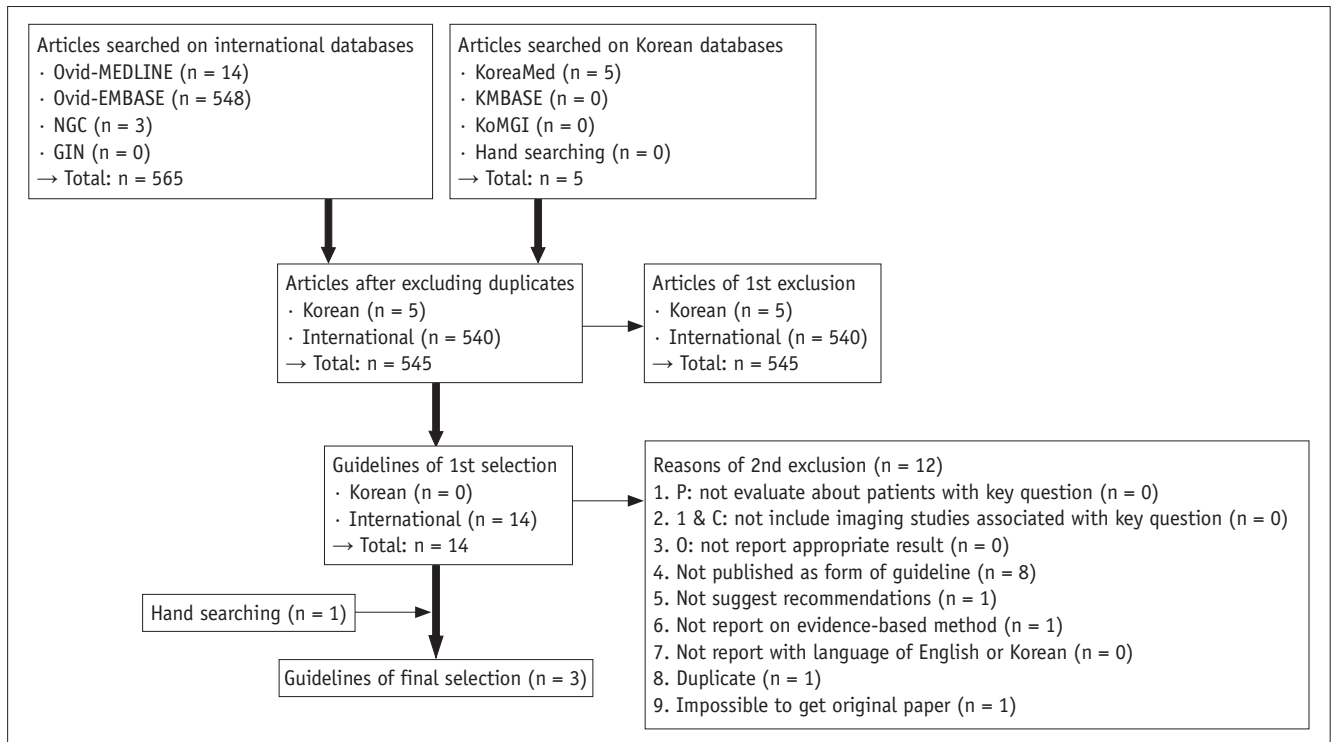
Articles searched on international databases
· Ovid-MEDLINE (n = 14)
· Ovid-EMBASE (n = 548)
· NGC (n = 3)
· GIN (n = 0)
→ Total: n = 565

Articles searched on Korean databases
· KoreaMed (n = 5)
· KMBASE (n = 0)
· KoMGI (n = 0)
· Hand searching (n = 0)
→ Total: n = 5

Articles after excluding duplicates
· Korean (n = 5)
· International (n = 540)
→ Total: n = 545

Articles of 1st exclusion
· Korean (n = 5)
· International (n = 540)
→ Total: n = 545

Guidelines of 1st selection
· Korean (n = 0)
· International (n = 14)
→ Total: n = 14

Reasons of 2nd exclusion (n = 12)
1. P: not evaluate about patients with key question (n = 0)
2. 1 & C: not include imaging studies associated with key question (n = 0)
3. O: not report appropriate result (n = 0)
4. Not published as form of guideline (n = 8)
5. Not suggest recommendations (n = 1)
6. Not report on evidence-based method (n = 1)
7. Not report with language of English or Korean (n = 0)
8. Duplicate (n = 1)
9. Impossible to get original paper (n = 1)

Hand searching (n = 1)

Guidelines of final selection (n = 3)